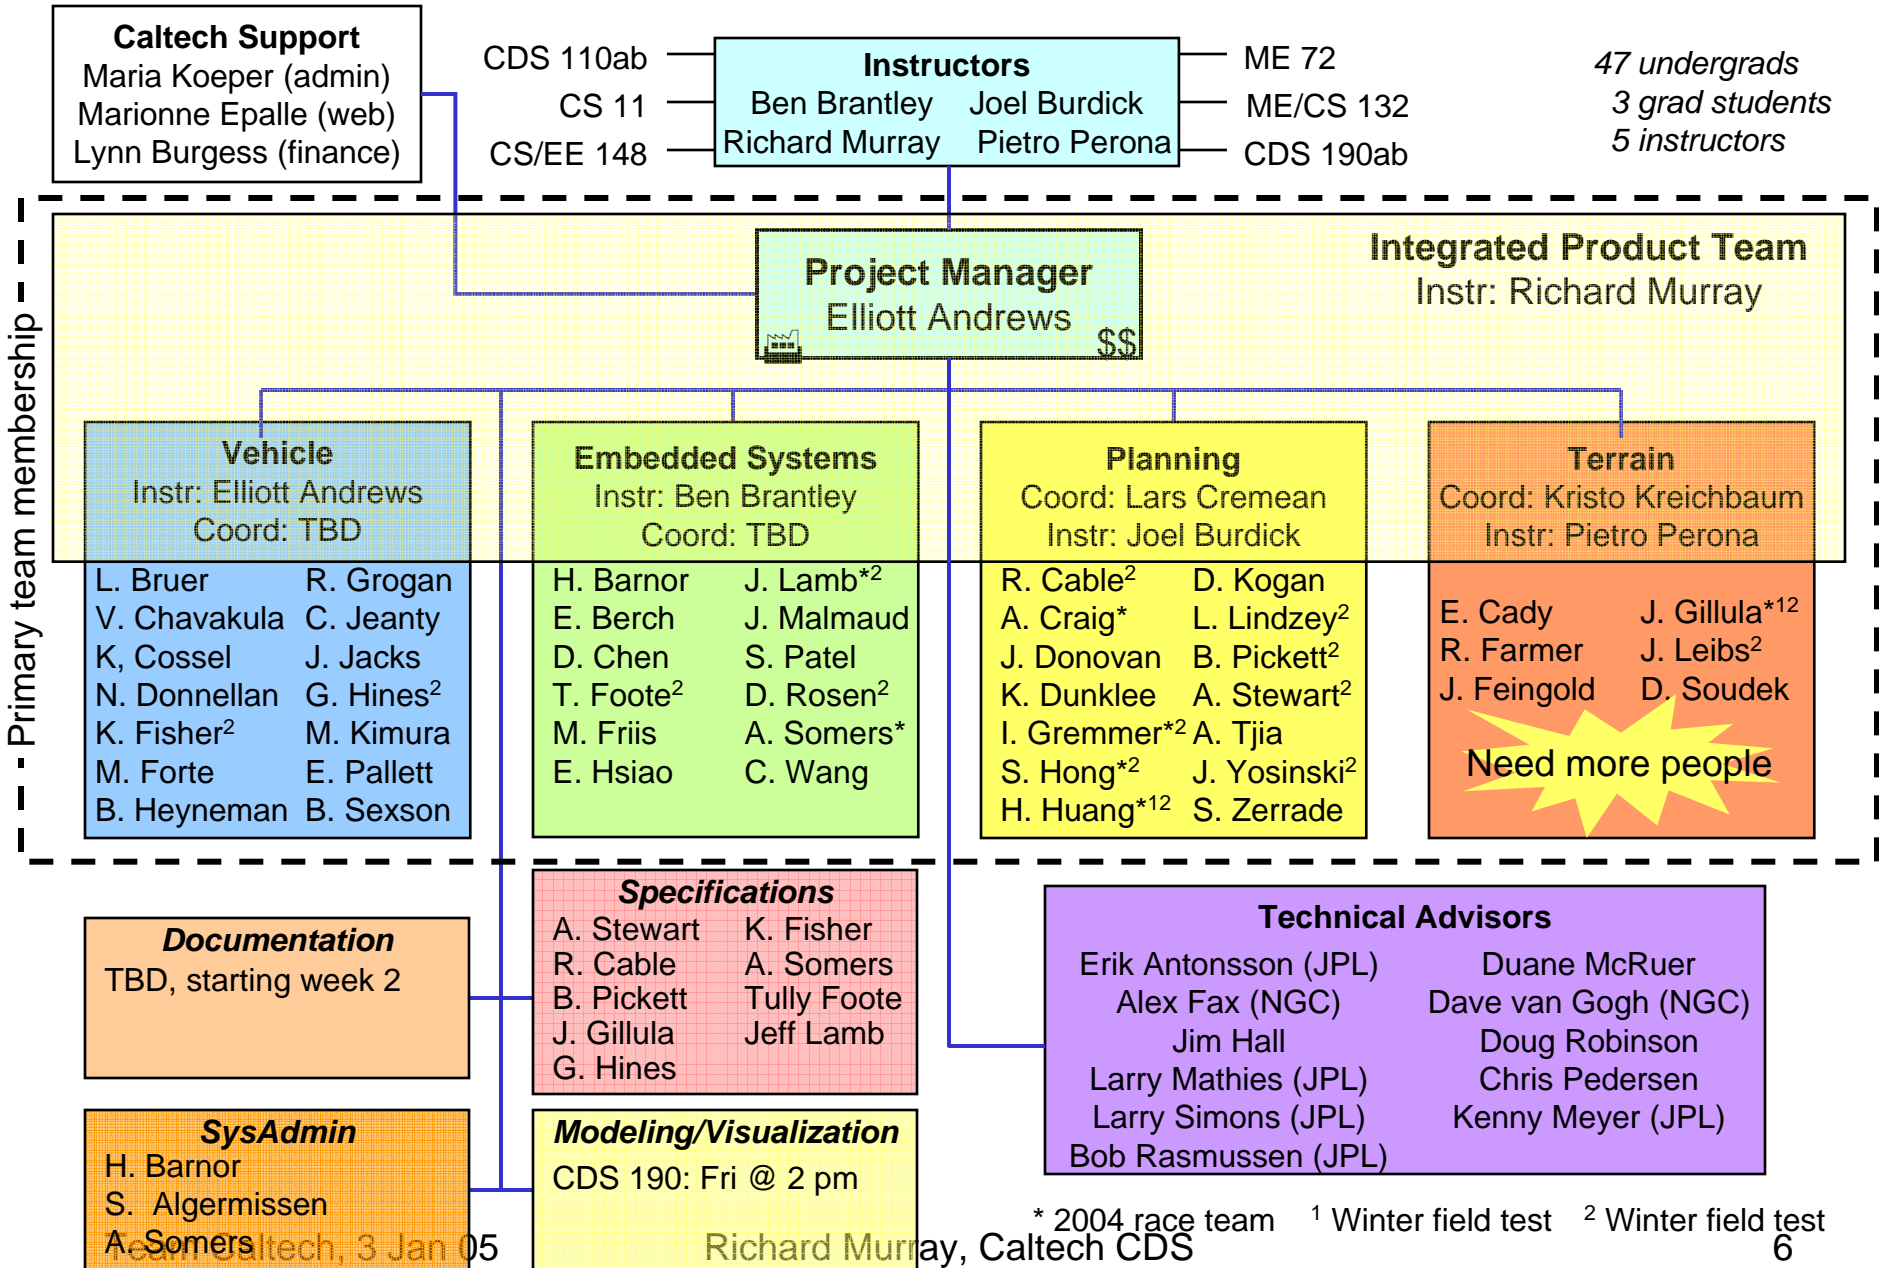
Caltech Support
Maria Koeper (admin)
Marionne Epalle (web)
Lynn Burgess (finance)

CDS 110ab
CS 11
CS/EE 148

Instructors
Ben Brantley Joel Burdick
Richard Murray Pietro Perona

ME 72
ME/CS 132
CDS 190ab

47 undergrads
3 grad students
5 instructors

Primary team membership

Project Manager
Elliott Andrews
$$

Integrated Product Team
Instr: Richard Murray

Vehicle
Instr: Elliott Andrews
Coord: TBD

L. Bruer R. Grogan
V. Chavakula C. Jeanty
K, Cossel J. Jacks
N. Donnellan G. Hines$^2$
K. Fisher$^2$ M. Kimura
M. Forte E. Pallett
B. Heyneman B. Sexson

Embedded Systems
Instr: Ben Brantley
Coord: TBD

H. Barnor J. Lamb*$^2$
E. Berch J. Malmaud
D. Chen S. Patel
T. Foote$^2$ D. Rosen$^2$
M. Friis A. Somers*
E. Hsiao C. Wang

Planning
Coord: Lars Cremean
Instr: Joel Burdick

R. Cable$^2$ D. Kogan
A. Craig* L. Lindzey$^2$
J. Donovan B. Pickett$^2$
K. Dunklee A. Stewart$^2$
I. Gremmer*$^2$ A. Tjia
S. Hong*$^2$ J. Yosinski$^2$
H. Huang*$^{12}$ S. Zerrade

Terrain
Coord: Kristo Kreichbaum
Instr: Pietro Perona

E. Cady J. Gillula*$^{12}$
R. Farmer J. Leibs$^2$
J. Feingold D. Soudek

Need more people

Documentation
TBD, starting week 2

Specifications
A. Stewart K. Fisher
R. Cable A. Somers
B. Pickett Tully Foote
J. Gillula Jeff Lamb
G. Hines

Technical Advisors
Erik Antonsson (JPL) Duane McRuer
Alex Fax (NGC) Dave van Gogh (NGC)
Jim Hall Doug Robinson
Larry Mathies (JPL) Chris Pedersen
Larry Simons (JPL) Kenny Meyer (JPL)
Bob Rasmussen (JPL)

SysAdmin
H. Barnor
S. Algermissen
A. Somers

Modeling/Visualization
CDS 190: Fri @ 2 pm

* 2004 race team $^1$ Winter field test $^2$ Winter field test

Team Caltech, 3 Jan 05 Richard Murray, Caltech CDS 6